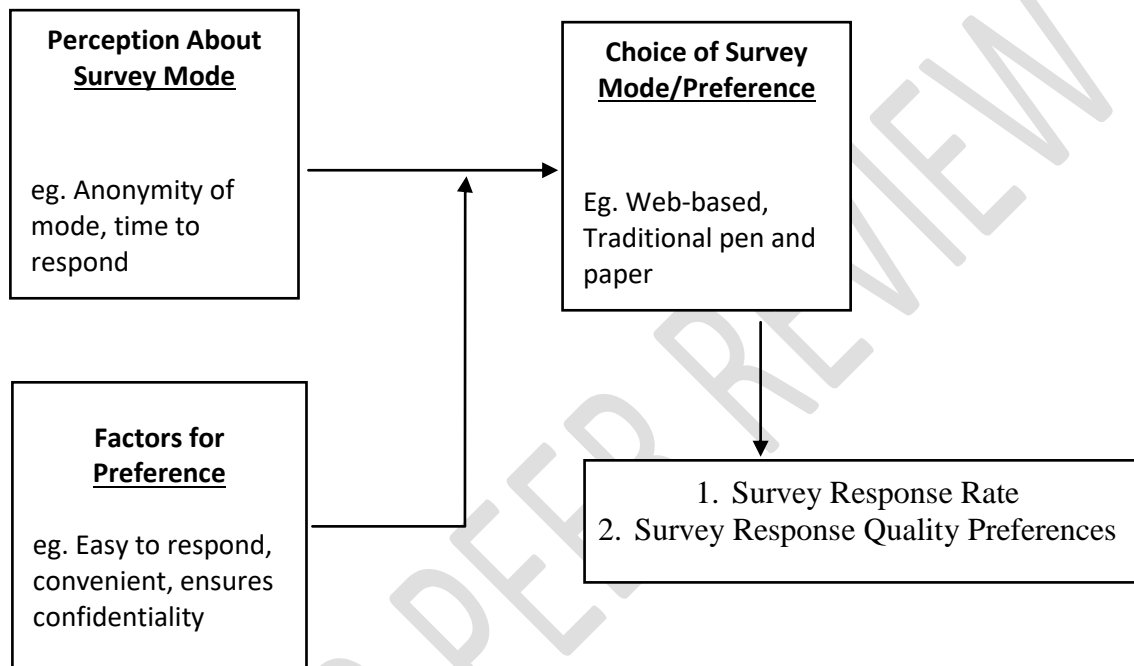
**Perception About Survey Mode**

eg. Anonymity of mode, time to respond

**Choice of Survey Mode/Preference**

Eg. Web-based, Traditional pen and paper

**Factors for Preference**

eg. Easy to respond, convenient, ensures confidentiality

1. Survey Response Rate
2. Survey Response Quality Preferences

PEER REVIEW